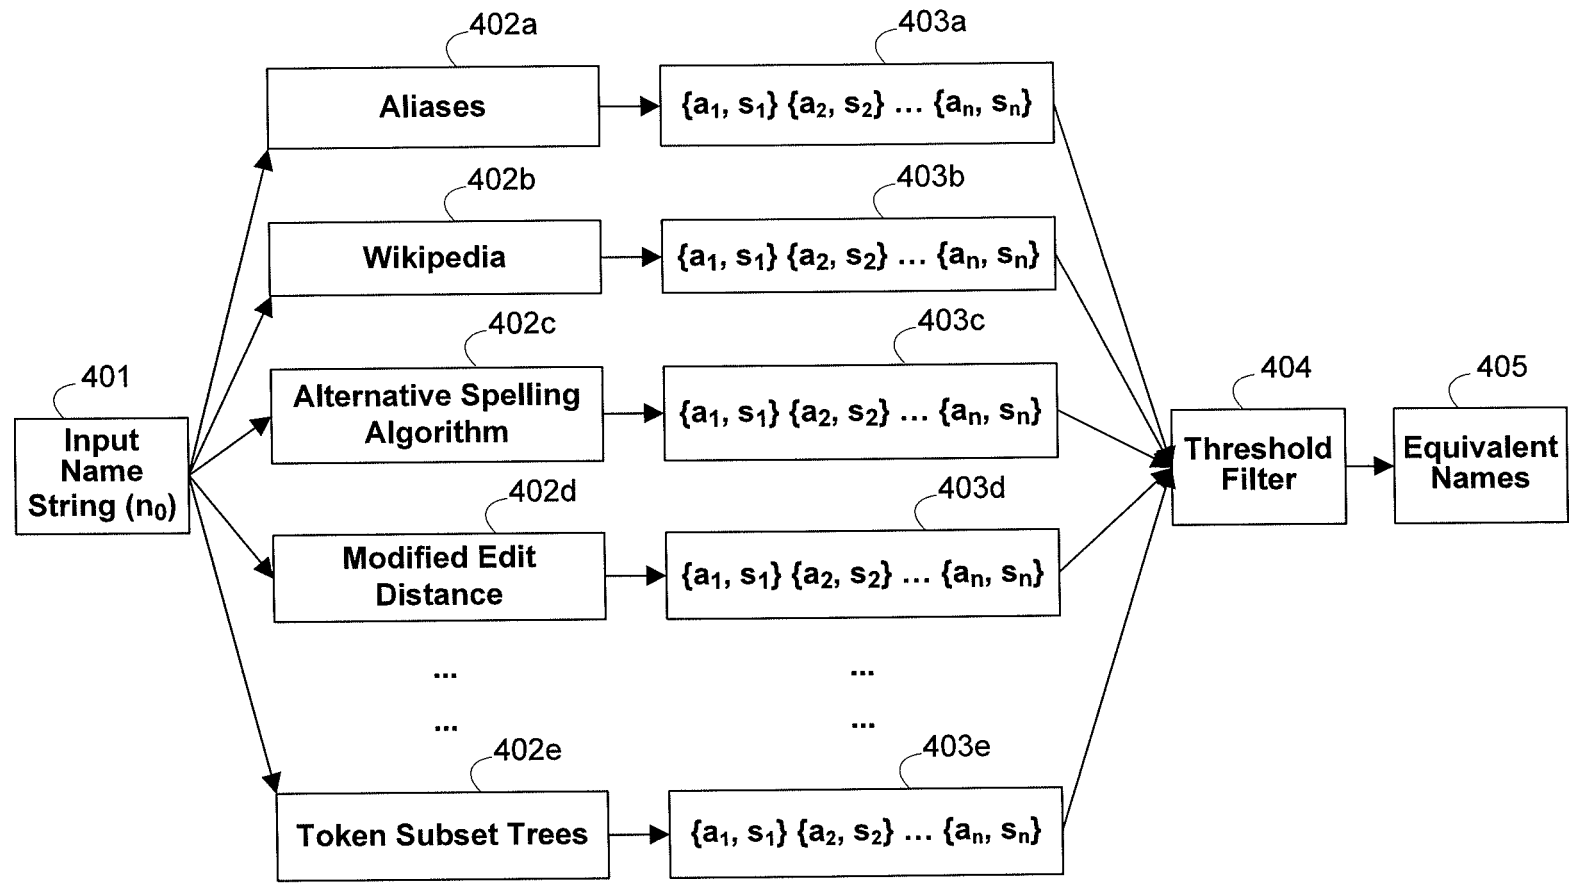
401
Input Name String ($n_0$)

402a
Aliases

403a
$\{a_1, s_1\} \{a_2, s_2\} \dots \{a_n, s_n\}$

402b
Wikipedia

403b
$\{a_1, s_1\} \{a_2, s_2\} \dots \{a_n, s_n\}$

402c
Alternative Spelling Algorithm

403c
$\{a_1, s_1\} \{a_2, s_2\} \dots \{a_n, s_n\}$

402d
Modified Edit Distance

403d
$\{a_1, s_1\} \{a_2, s_2\} \dots \{a_n, s_n\}$

...
...

...
...

402e
Token Subset Trees

403e
$\{a_1, s_1\} \{a_2, s_2\} \dots \{a_n, s_n\}$

404
Threshold Filter

405
Equivalent Names